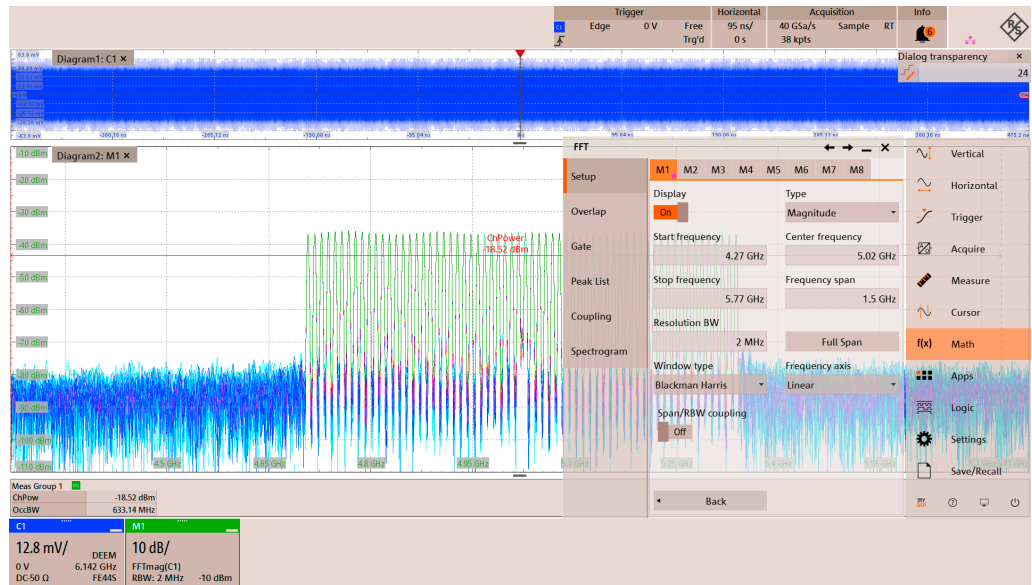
Trigger
C1 Edge 0 V Free Trg'd
Horizontal
95 ns/ 0 s
Acquisition
40 GSa/s Sample RT
38 kpts
Info
6

Diagram1: C1 ×
Dialog transparency
24
-300.16 ns -285.12 ns -190.08 ns -95.04 ns 0 s 95.04 ns 190.08 ns 285.12 ns 380.16 ns 475.2 ns

Diagram2: M1 ×
-10 dBm
-20 dBm
-30 dBm
-40 dBm
-50 dBm
-60 dBm
-70 dBm
-80 dBm
-90 dBm
-100 dBm
-110 dBm
ChPower
-18.52 dBm
4.5 GHz 4.65 GHz 4.8 GHz 4.95 GHz 5.1 GHz 5.25 GHz 5.4 GHz 5.55 GHz 5.7 GHz

FFT
Setup
Overlap
Gate
Peak List
Coupling
Spectrogram
M1 M2 M3 M4 M5 M6 M7 M8
Display
On
Type
Magnitude
Start frequency
4.27 GHz
Center frequency
5.02 GHz
Stop frequency
5.77 GHz
Frequency span
1.5 GHz
Resolution BW
2 MHz
Full Span
Window type
Blackman Harris
Frequency axis
Linear
Span/RBW coupling
Off
Back

Vertical
Horizontal
Trigger
Acquire
Measure
Cursor
f(x) Math
Apps
Logic
Settings
Save/Recall

Meas Group 1
ChPow -18.52 dBm
OccBW 633.14 MHz

C1
12.8 mV/
DEEM
0 V 6.142 GHz
DC-50 Ω FE44S

M1
10 dB/
FFTmag(C1)
RBW: 2 MHz -10 dBm